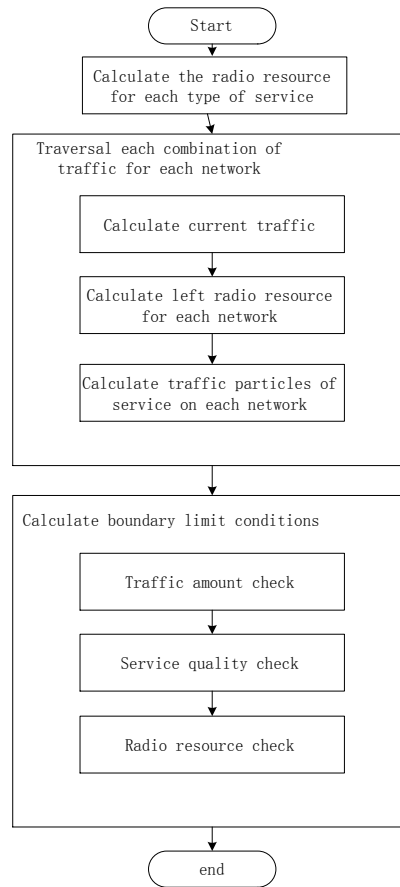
Start

Calculate the radio resource for each type of service

Traversal each combination of traffic for each network

Calculate current traffic

Calculate left radio resource for each network

Calculate traffic particles of service on each network

Calculate boundary limit conditions

Traffic amount check

Service quality check

Radio resource check

end